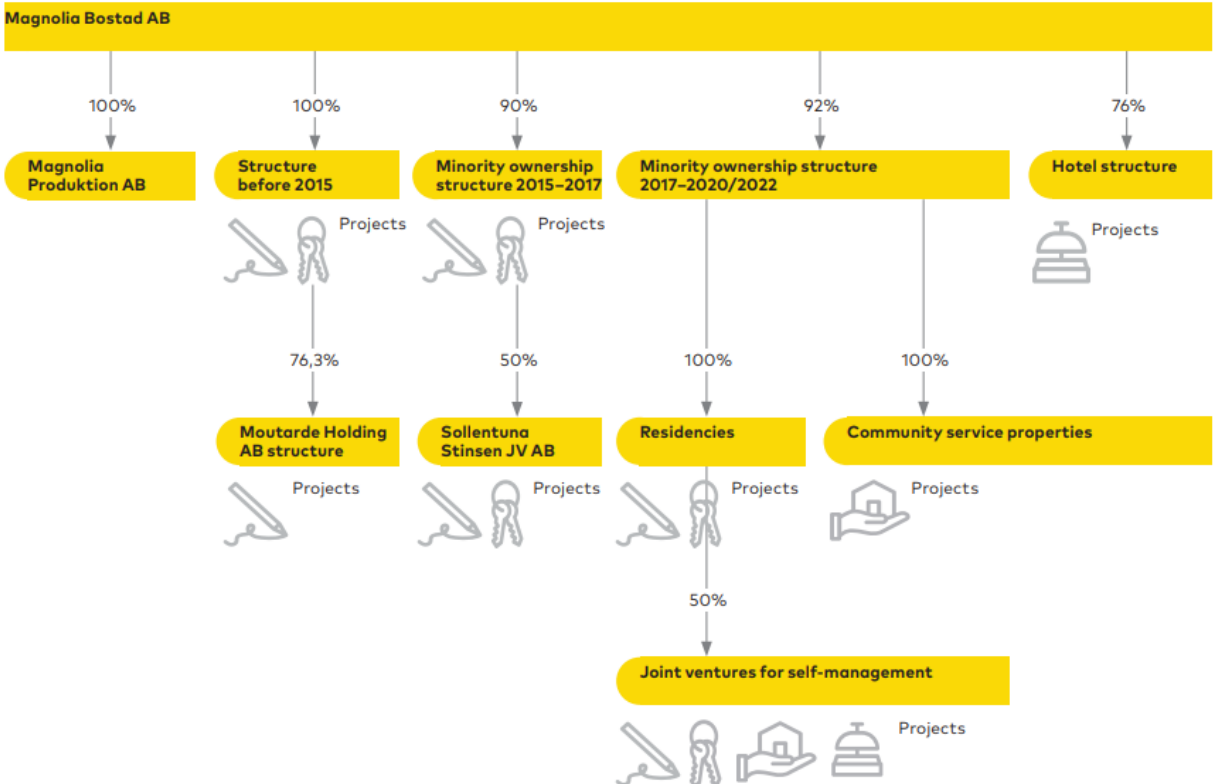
Magnolia Bostad AB

100%

Magnolia Produktion AB

100%

Structure before 2015

Projects

76,3%

Moutarde Holding AB structure

Projects

90%

Minority ownership structure 2015–2017

Projects

50%

Sollentuna Stinsen JV AB

Projects

92%

Minority ownership structure 2017–2020/2022

100%

Residencies

Projects

50%

Joint ventures for self-management

Projects

100%

Community service properties

Projects

76%

Hotel structure

Projects